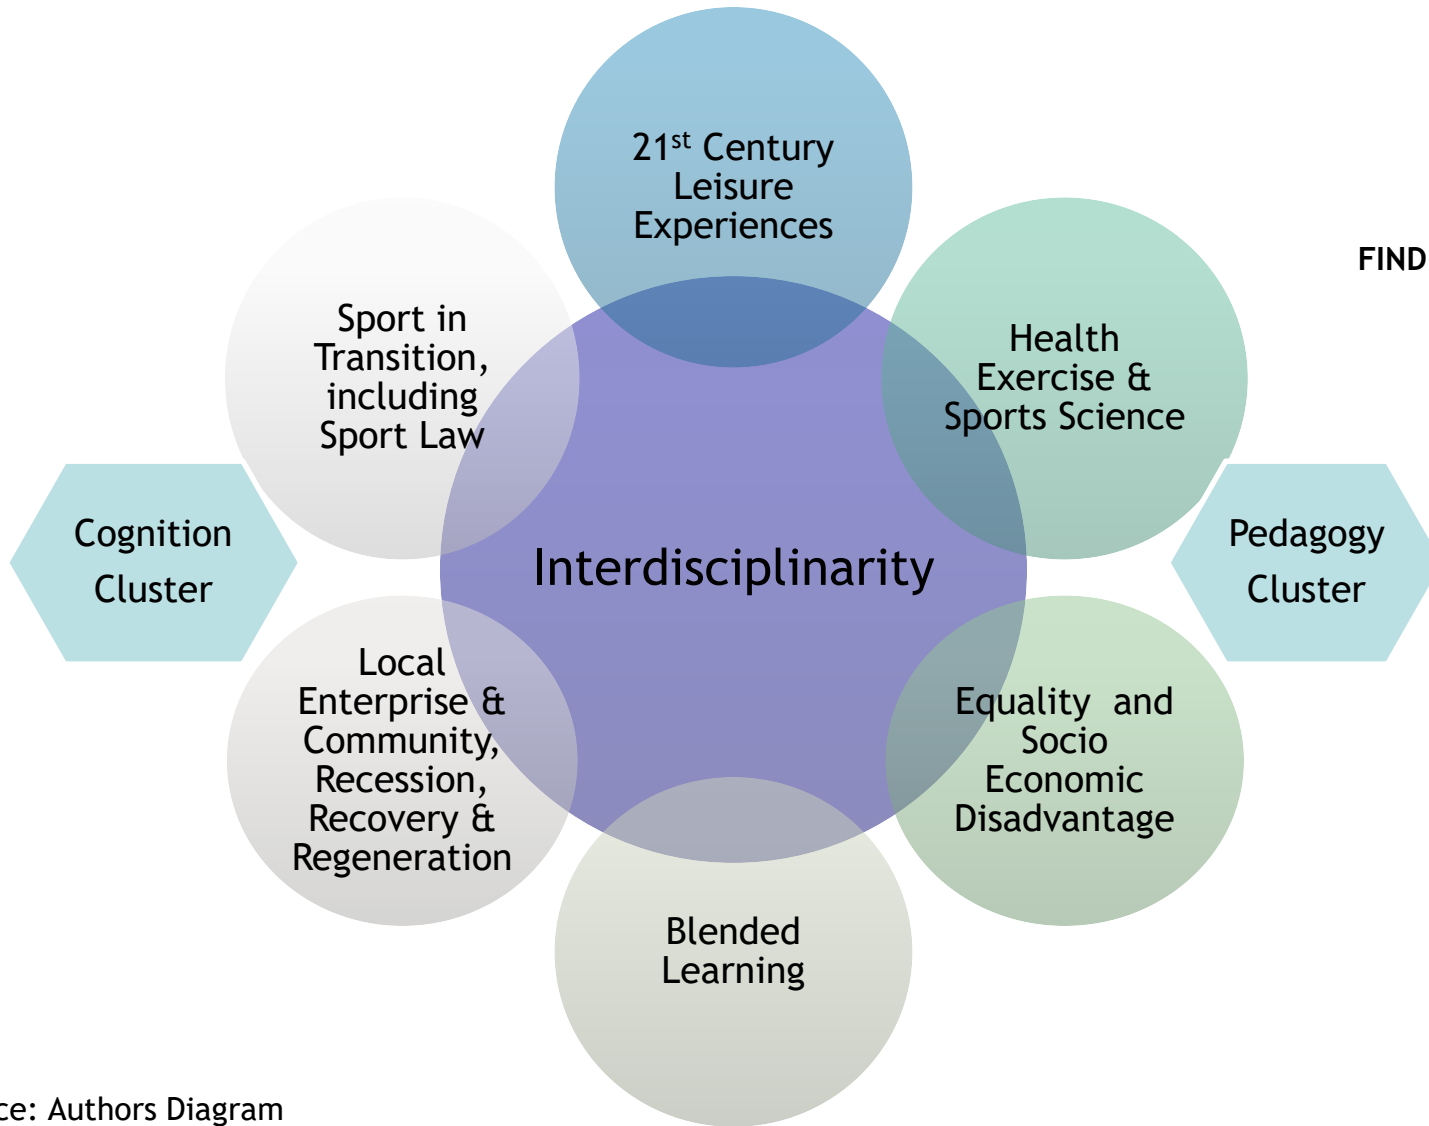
21$^{st}$ Century Leisure Experiences

FIND

Sport in Transition, including Sport Law

Health Exercise & Sports Science

Cognition Cluster

Interdisciplinarity

Pedagogy Cluster

Local Enterprise & Community, Recession, Recovery & Regeneration

Equality and Socio Economic Disadvantage

Blended Learning

ce: Authors Diagram